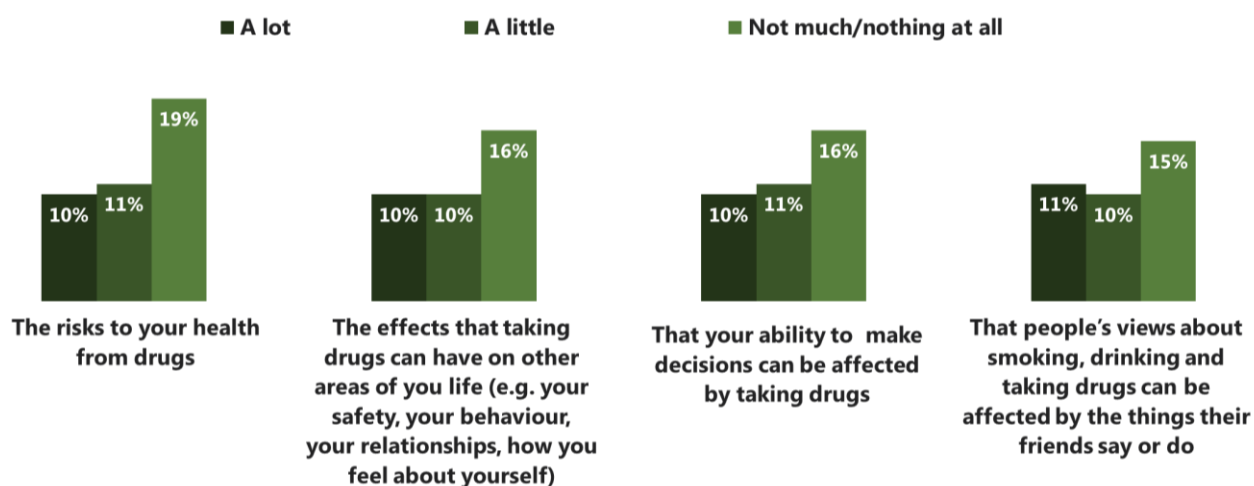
A lot
A little
Not much/nothing at all

10%
11%
19%
The risks to your health from drugs

10%
10%
16%
The effects that taking drugs can have on other areas of you life (e.g. your safety, your behaviour, your relationships, how you feel about yourself)

10%
11%
16%
That your ability to make decisions can be affected by taking drugs

11%
10%
15%
That people's views about smoking, drinking and taking drugs can be affected by the things their friends say or do